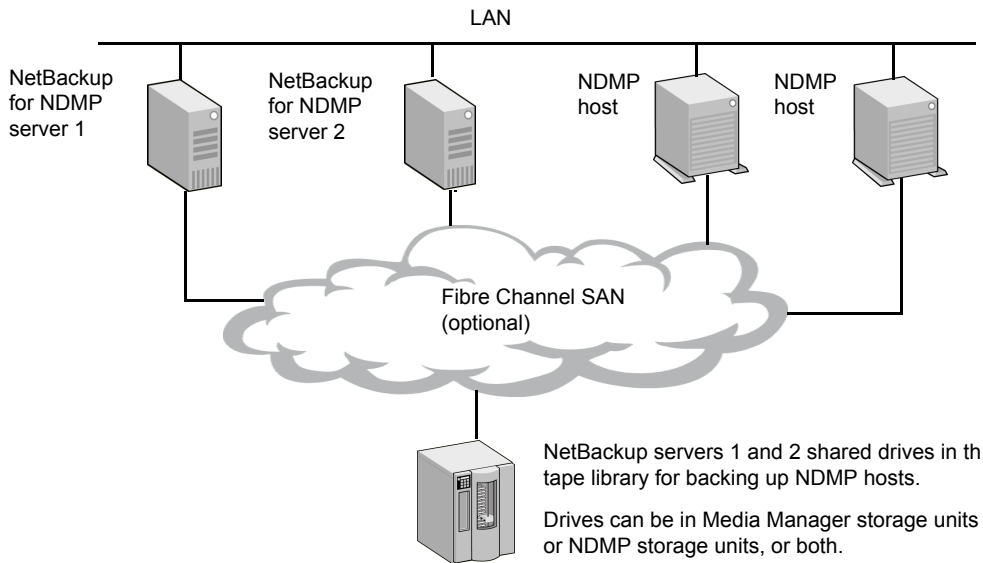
LAN

NetBackup for NDMP server 1

NetBackup for NDMP server 2

NDMP host

NDMP host

Fibre Channel SAN (optional)

NetBackup servers 1 and 2 shared drives in th tape library for backing up NDMP hosts.

Drives can be in Media Manager storage units or NDMP storage units, or both.